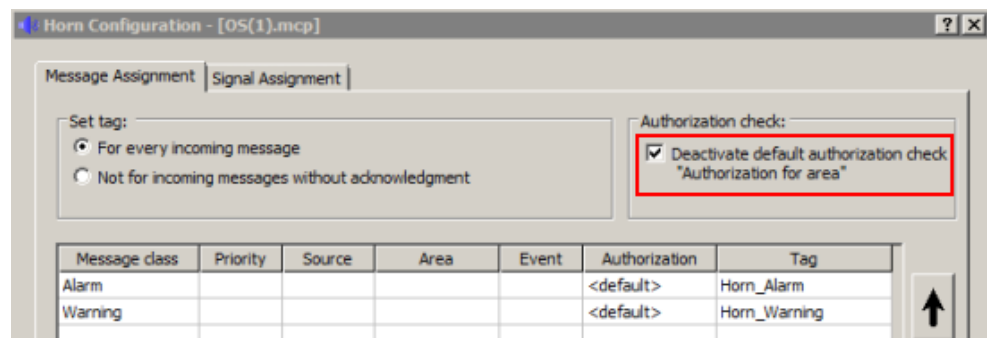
Horn Configuration - [OS(1).mcp]

?
X

Message Assignment
Signal Assignment

Set tag:
For every incoming message
Not for incoming messages without acknowledgment

Authorization check:
Deactivate default authorization check "Authorization for area"

| Message class | Priority | Source | Area | Event | Authorization | Tag |
|---|---|---|---|---|---|---|
| Alarm | | | | | <default> | Horn_Alarm |
| Warning | | | | | <default> | Horn_Warning |